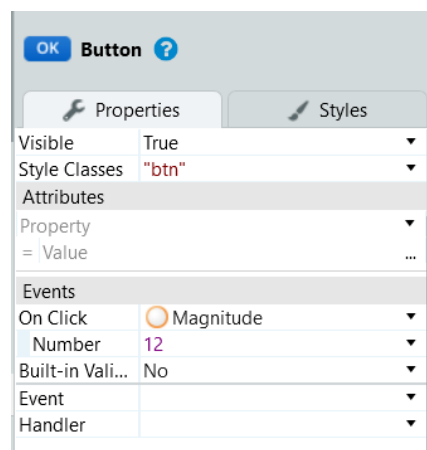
OK Button ?

Properties | Styles

| Visible | True |
|---|---|
| Style Classes | "btn" |

Attributes

Property
= Value ...

Events

| On Click | Magnitude |
|---|---|
| Number | 12 |
| Built-in Vali... | No |
| Event | |
| Handler | |